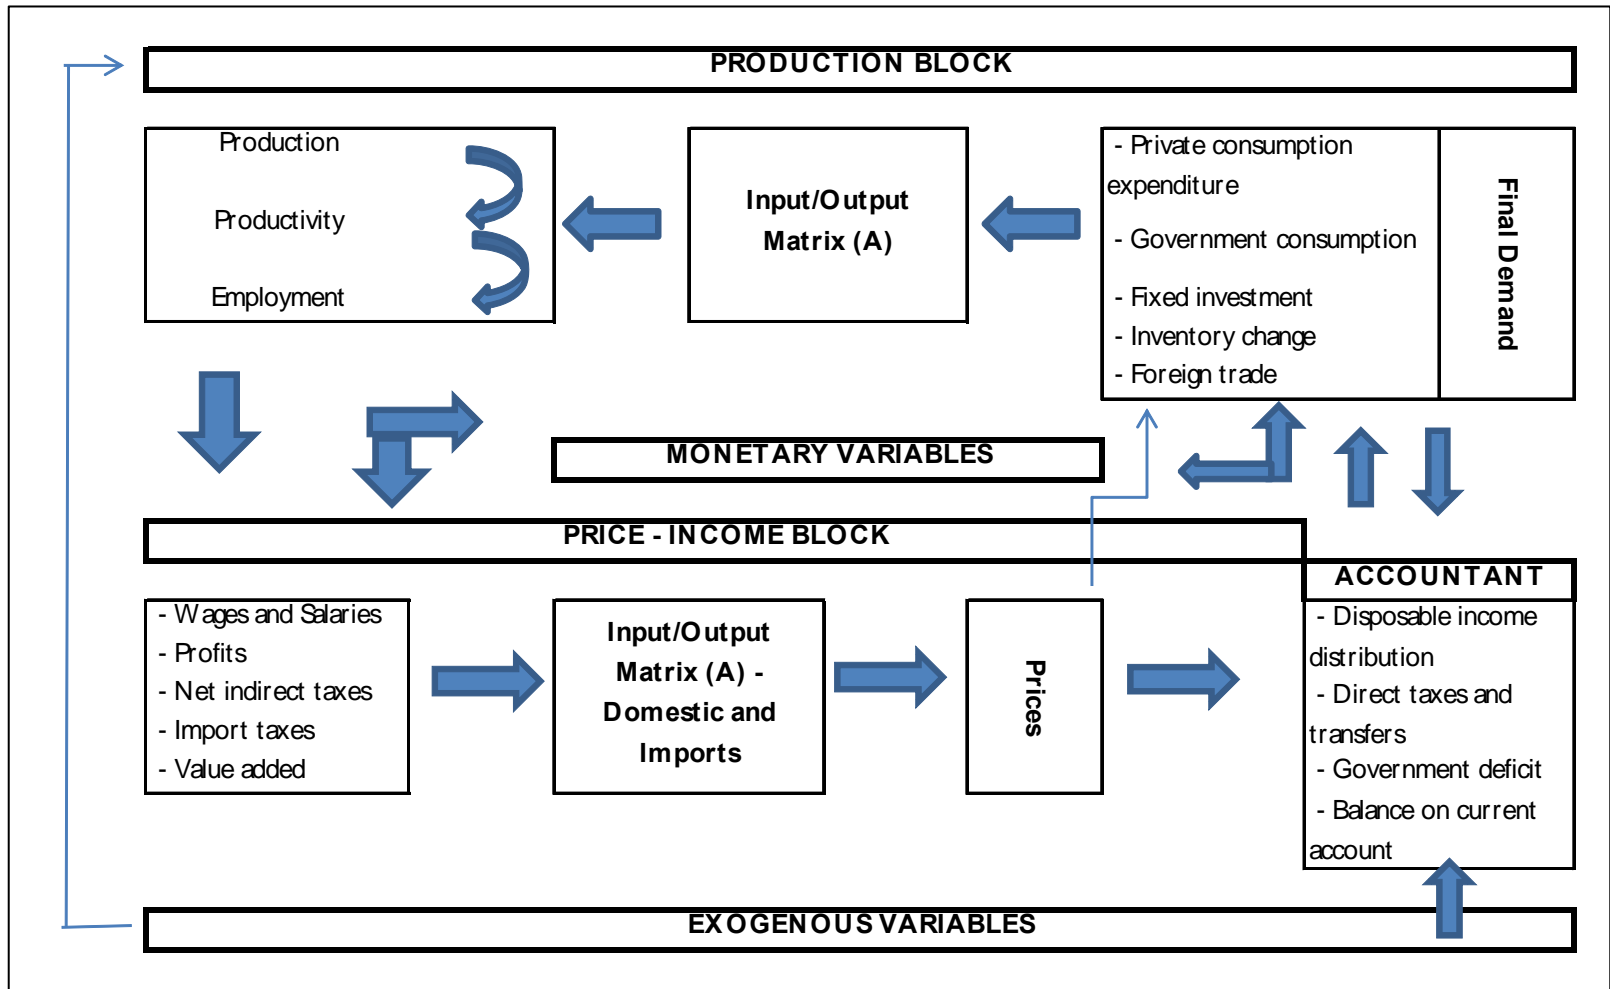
PRODUCTION BLOCK

Production

Productivity

Employment

Input/Output Matrix (A)

- Private consumption expenditure

- Government consumption

- Fixed investment

- Inventory change

- Foreign trade

Final Demand

MONETARY VARIABLES

PRICE - INCOME BLOCK

ACCOUNTANT

- Wages and Salaries
- Profits
- Net indirect taxes
- Import taxes
- Value added

Input/Output Matrix (A) - Domestic and Imports

Prices

- Disposable income distribution
- Direct taxes and transfers
- Government deficit
- Balance on current account

EXOGENOUS VARIABLES